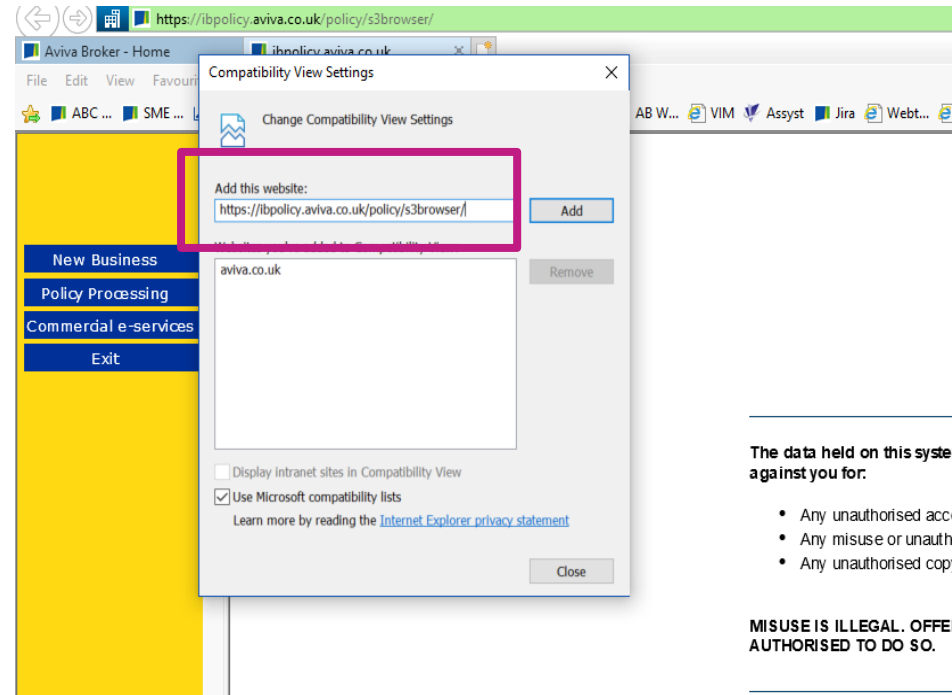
https://ibpolicy.aviva.co.uk/policy/s3browser/

Aviva Broker - Home

ibpolicy.aviva.co.uk

File Edit View Favouri

ABC ... SME ...

AB W... VIM Assyst Jira Webt...

Compatibility View Settings

Change Compatibility View Settings

Add this website:

https://ibpolicy.aviva.co.uk/policy/s3browser/

Add

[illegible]

aviva.co.uk

Remove

Display intranet sites in Compatibility View

Use Microsoft compatibility lists

Learn more by reading the Internet Explorer privacy statement

Close

New Business

Policy Processing

Commercial e-services

Exit

The data held on this syste against you for:

- Any unauthorised acc
- Any misuse or unauth
- Any unauthorised cop

MISUSE IS ILLEGAL. OFFE AUTHORISED TO DO SO.